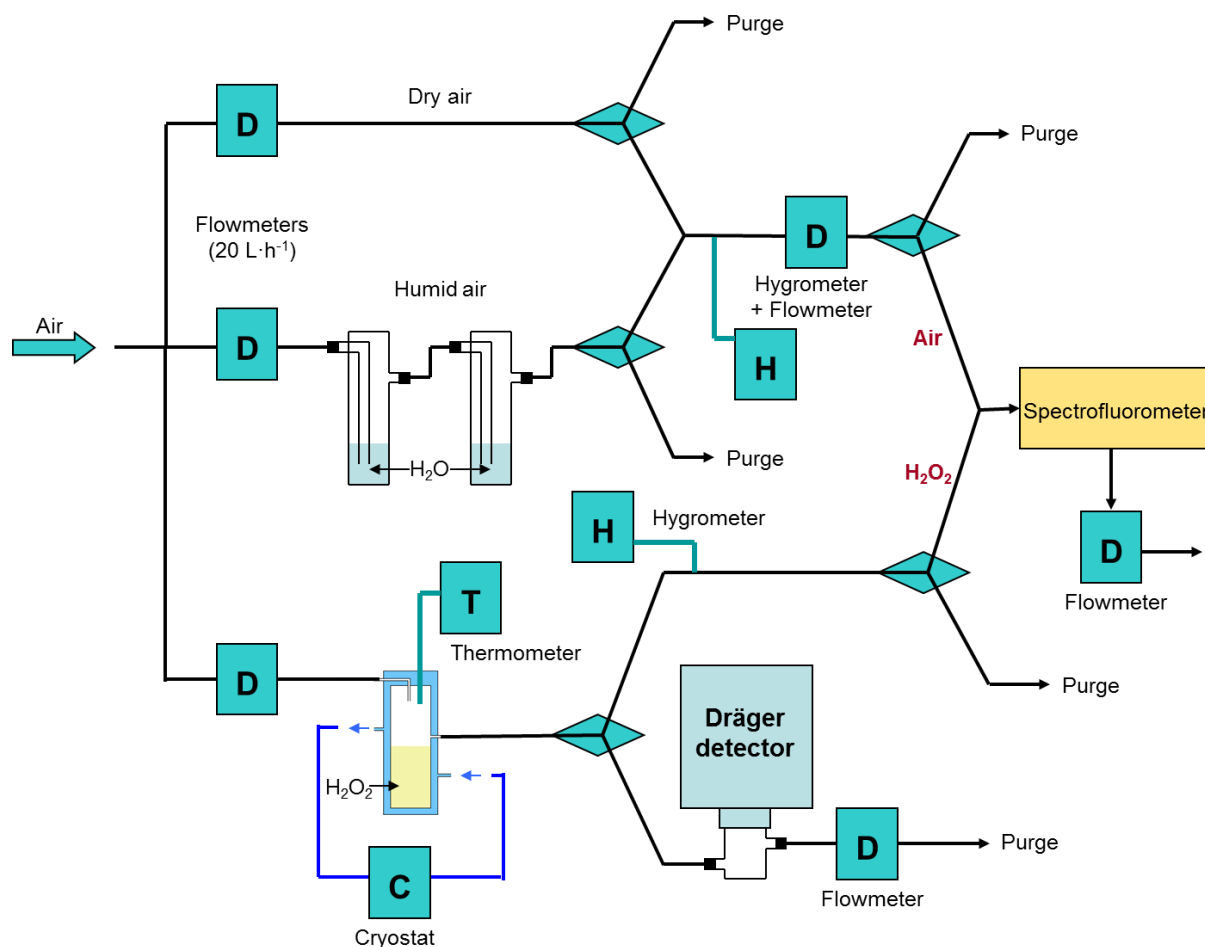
Purge

D

Dry air

Purge

Flowmeters
(20 L·h$^{-1}$)

D

Hygrometer
+ Flowmeter

Humid air

Air

D

Air

H

Spectrofluorometer

H$_2$O

Purge

$H_2O_2$

H

Hygrometer

D

Flowmeter

T

Thermometer

Purge

D

Dräger detector

H$_2$O$_2$

D

Purge

C

Flowmeter

Cryostat